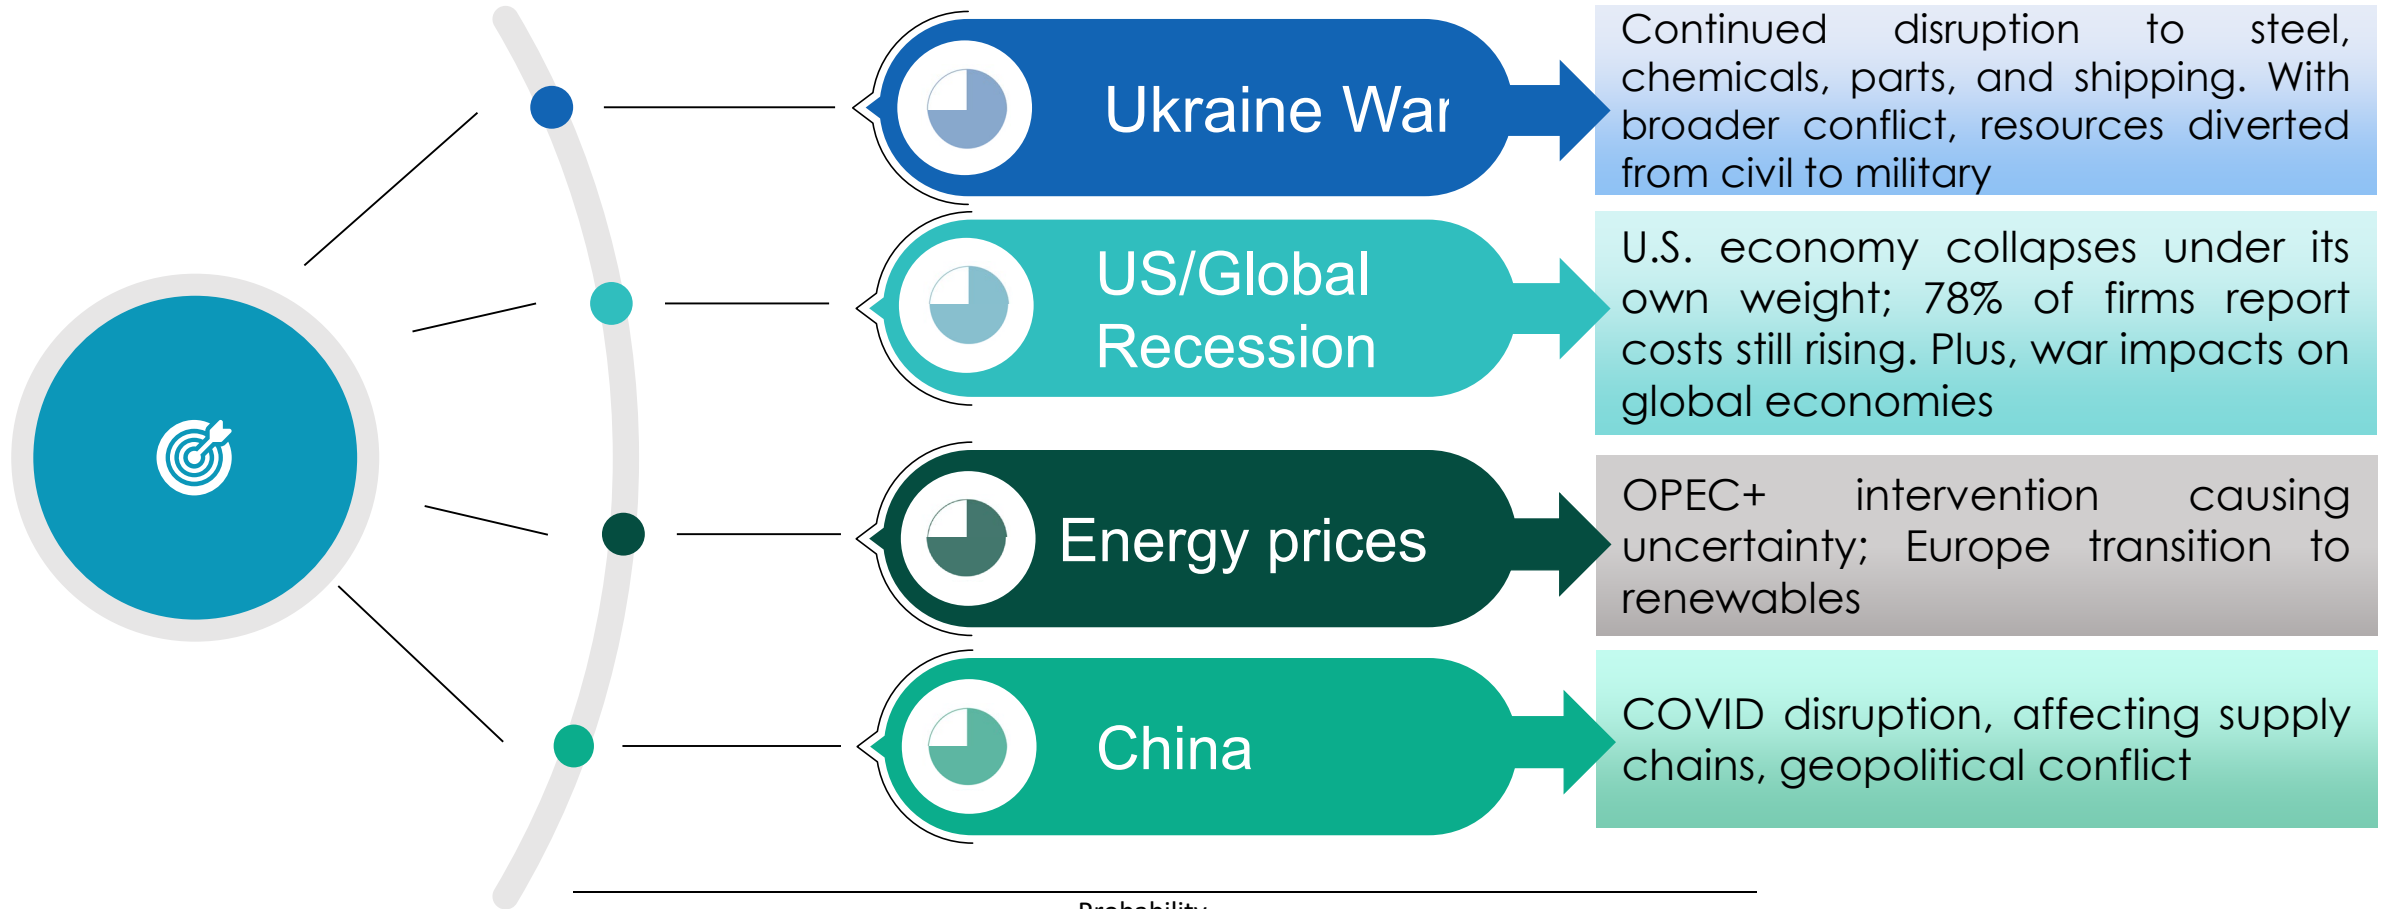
Ukraine War

Continued disruption to steel, chemicals, parts, and shipping. With broader conflict, resources diverted from civil to military

US/Global Recession

U.S. economy collapses under its own weight; 78% of firms report costs still rising. Plus, war impacts on global economies

Energy prices

OPEC+ intervention causing uncertainty; Europe transition to renewables

China

COVID disruption, affecting supply chains, geopolitical conflict

Probability